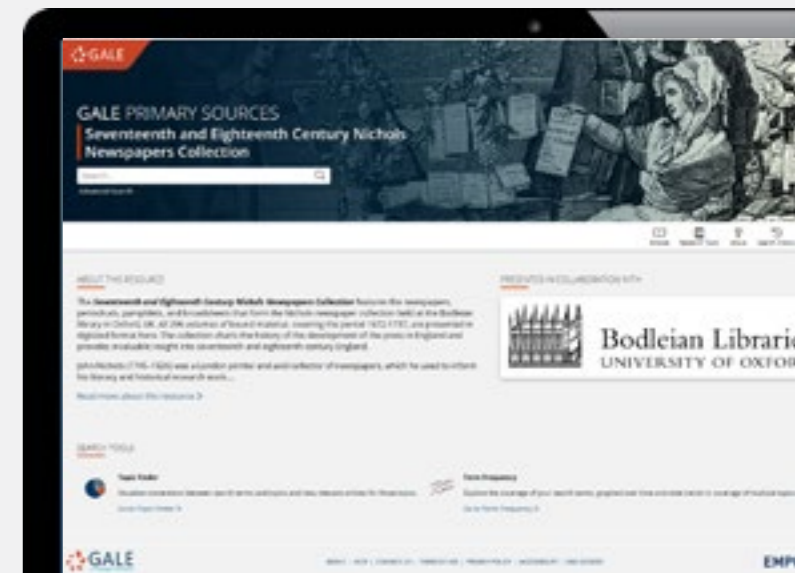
GALE

GALE PRIMARY SOURCES
Seventeenth and Eighteenth Century Nichols Newspapers Collection

Search

Advanced Search

ABOUT THIS RESOURCE

The Seventeenth and Eighteenth Century Nichols Newspapers Collection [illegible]

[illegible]

Read more about this resource

PRESENTED IN COLLABORATION WITH

Bodleian Librari
UNIVERSITY OF OXFOR

SEARCH TOOLS

Topic Finder

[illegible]

Term Frequency

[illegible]

GALE

EMP